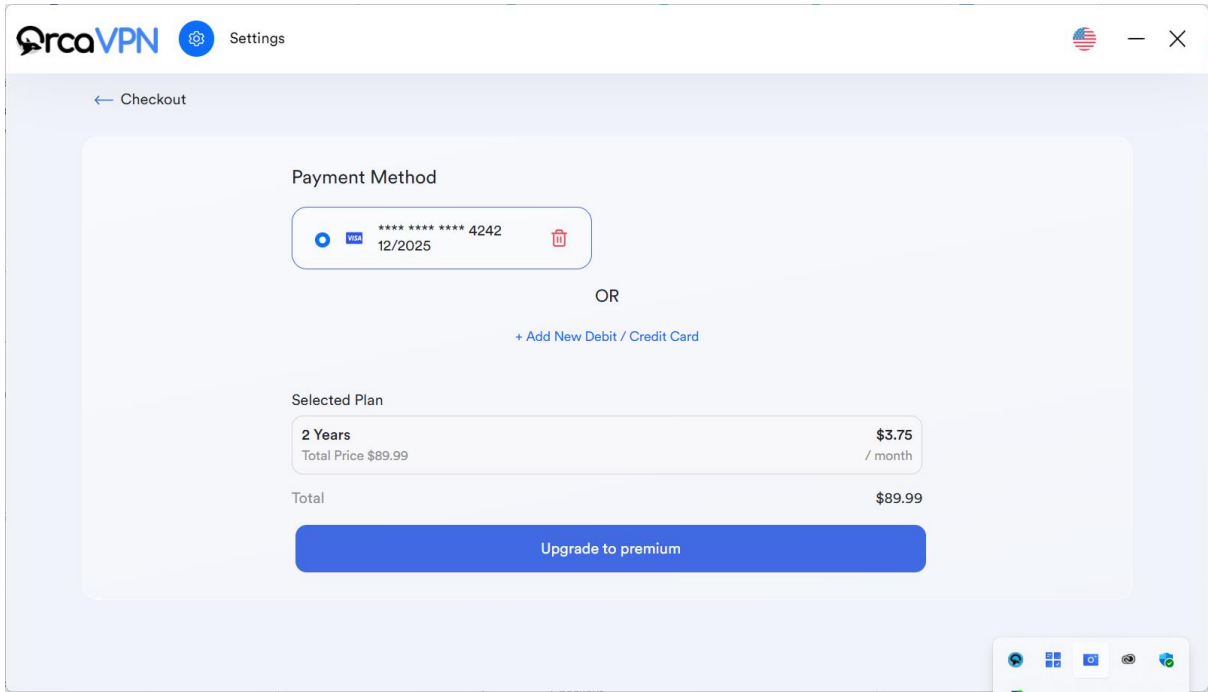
OrcaVPN Settings

← Checkout

Payment Method

VISA **** **** **** 4242
12/2025

OR

+ Add New Debit / Credit Card

Selected Plan

2 Years
Total Price $89.99

$3.75
/ month

Total $89.99

Upgrade to premium